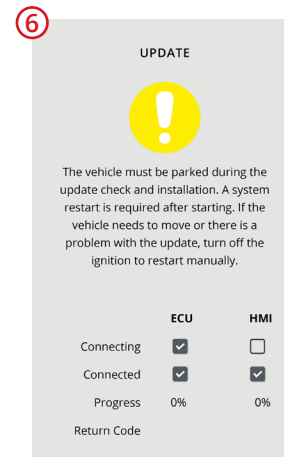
⑥

UPDATE

The vehicle must be parked during the update check and installation. A system restart is required after starting. If the vehicle needs to move or there is a problem with the update, turn off the ignition to restart manually.

| | ECU | HMI |
|---|---|---|
| Connecting | ☑ | ☐ |
| Connected | ☑ | ☑ |
| Progress | 0% | 0% |
| Return Code | | |